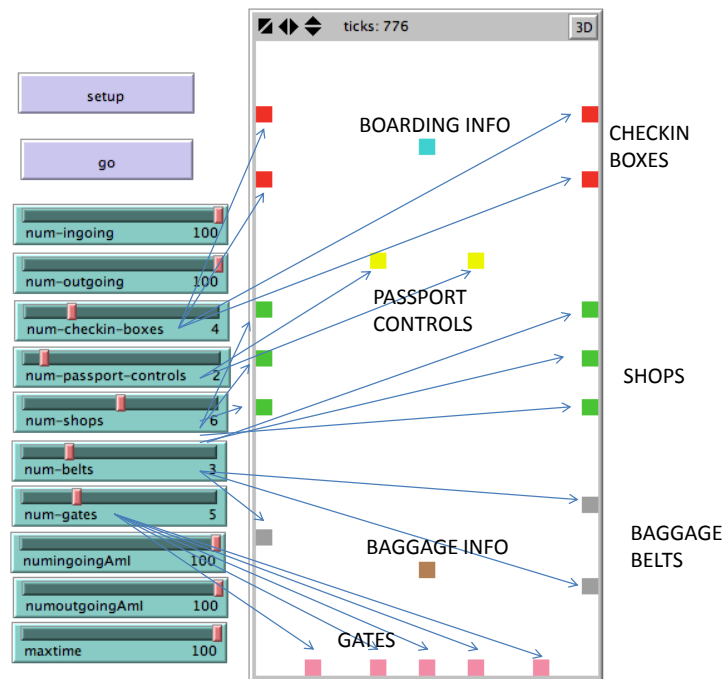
setup

go

num-ingoing 100

num-outgoing 100

num-checkin-boxes 4

num-passport-controls 2

num-shops 6

num-belts 3

num-gates 5

numingoingAml 100

numoutgoingAml 100

maxtime 100

ticks: 776

3D

BOARDING INFO

CHECKIN BOXES

PASSPORT CONTROLS

SHOPS

BAGGAGE BELTS

BAGGAGE INFO

GATES